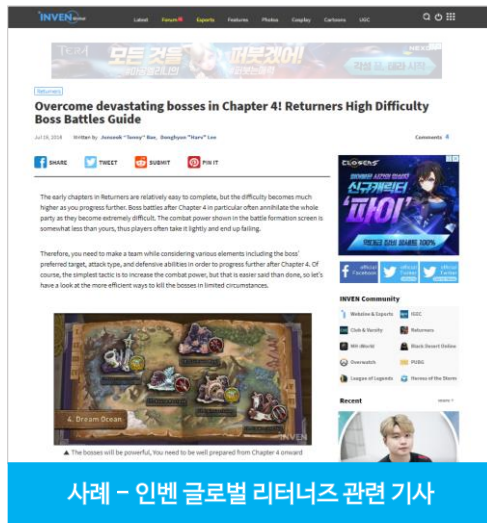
INVEN Global

Latest Forum Esports Features Photos Cosplay Cartoons UGC

TERA 모든 것들 퍼붓겠어! 지금 업 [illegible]

Returners

Overcome devastating bosses in Chapter 4! Returners High Difficulty Boss Battles Guide

Jul 19, 2018 Written By Jiseok "Tommy" Bae, Donghyun "Haru" Lee

Comments

SHARE TWEET SUBMIT PIN IT

The early chapters in Returners are relatively easy to complete, but the difficulty becomes much higher as you progress further. Boss battles after Chapter 4 in particular often annihilate the whole party as they become extremely difficult. The combat power shown in the battle formation screen is somewhat less than yours, thus players often take it lightly and end up failing.

Therefore, you need to make a team while considering various elements including the boss' preferred target, attack type, and defensive abilities in order to progress further after Chapter 4. Of course, the simplest tactic is to increase the combat power, but that is easier said than done, so let's have a look at the more efficient ways to kill the bosses in limited circumstances.

4. Dream Ocean

INVEN

▲ The bosses will be powerful, You need to be well prepared from Chapter 4 onward

CLOSERS 신규캐릭터 '파이'

Official Facebook Official Twitter Official Twitter

INVEN Community

Websites & Esports UGC
Club & Faculty Returners
MH:World Black Desert Online
Overwatch PUBG
League of Legends Heroes of the Storm

Recent

사례 - 인벤 글로벌 리터너즈 관련 기사